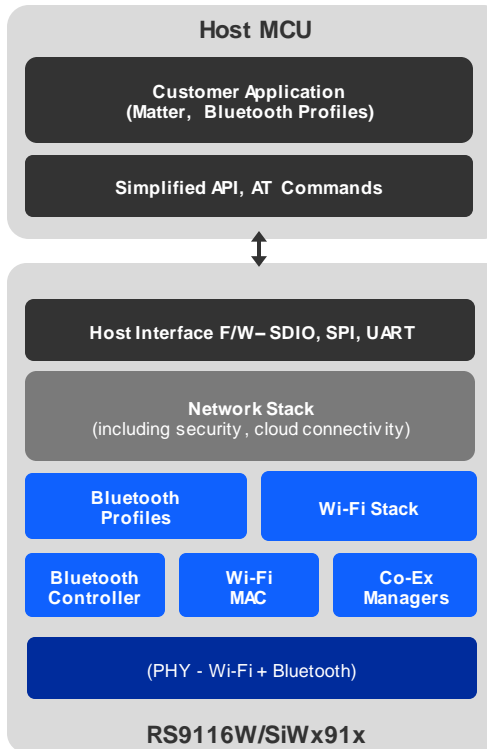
Host MCU

Customer Application
(Matter, Bluetooth Profiles)

Simplified API, AT Commands

Host Interface F/W– SDIO, SPI, UART

Network Stack
(including security, cloud connectivity)

Bluetooth Profiles

Wi-Fi Stack

Bluetooth Controller

Wi-Fi MAC

Co-Ex Managers

(PHY - Wi-Fi + Bluetooth)

RS9116W/SiWx91x